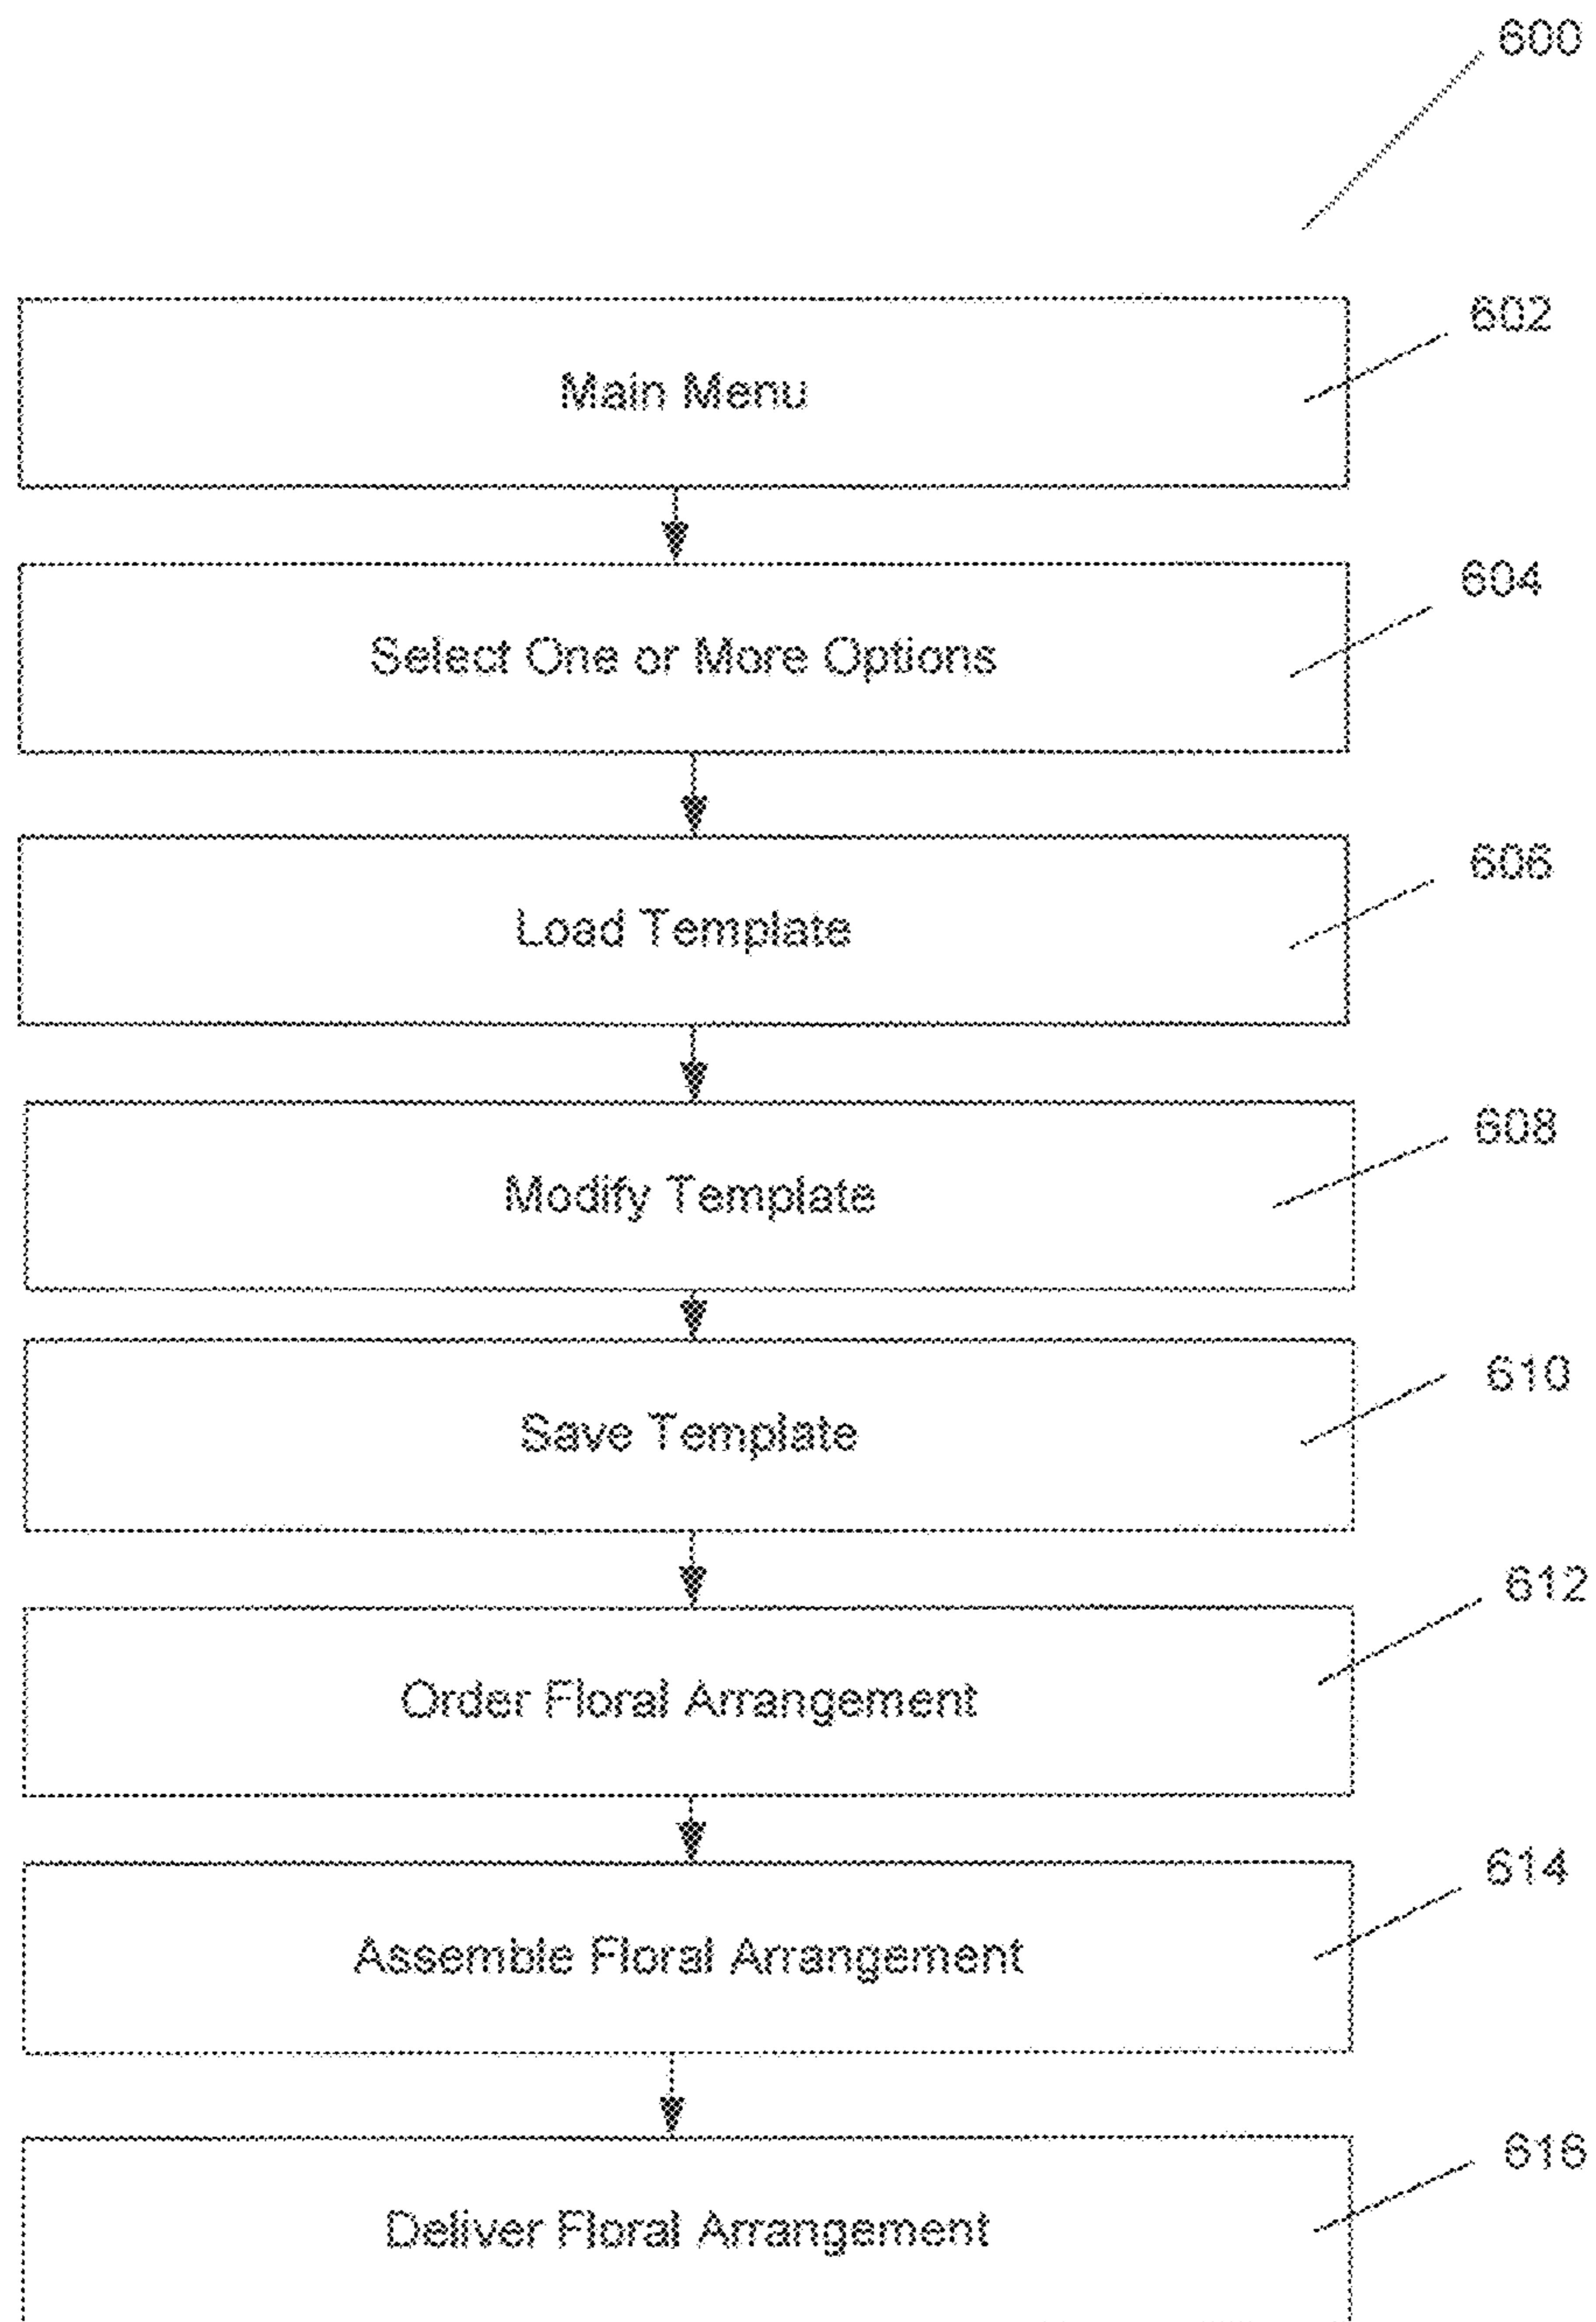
600

Main Menu

602

Select One or More Options

604

Load Template

606

Modify Template

608

Save Template

610

Order Floral Arrangement

612

Assemble Floral Arrangement

614

Deliver Floral Arrangement

616